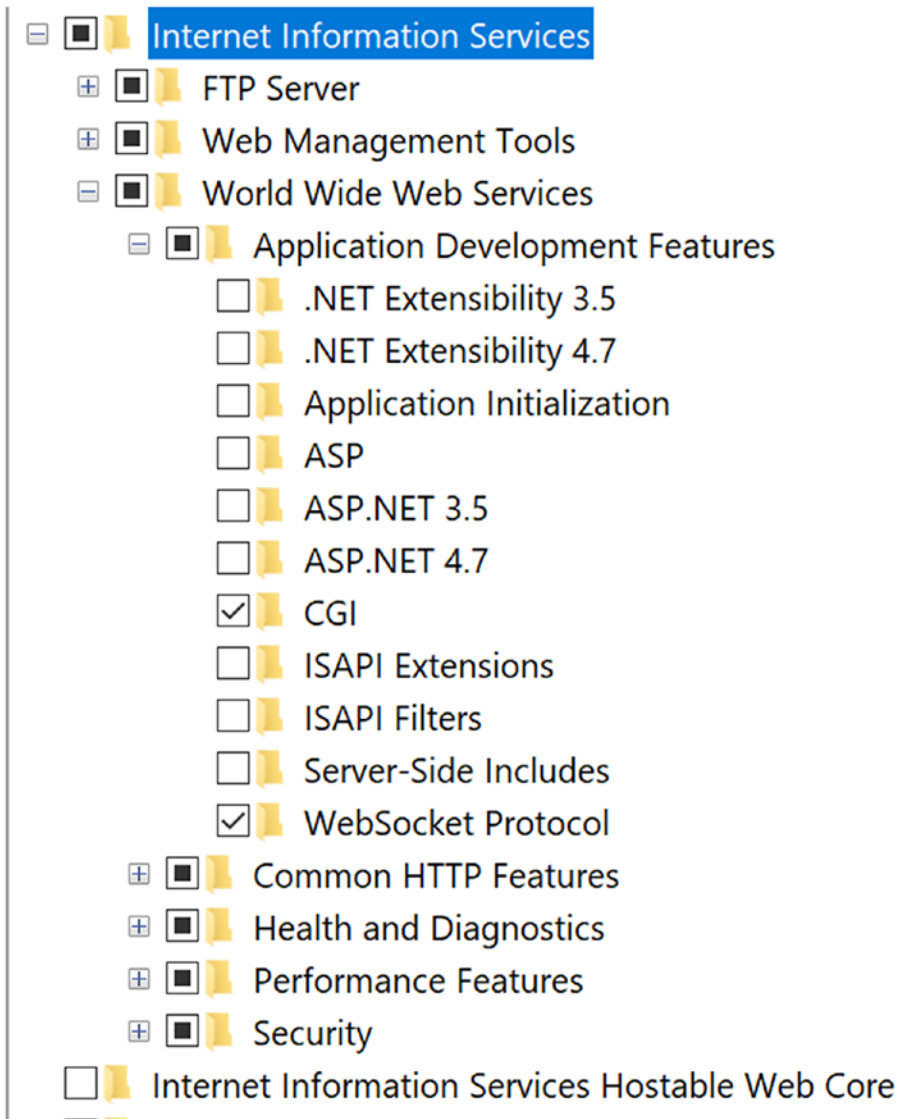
Internet Information Services
FTP Server
Web Management Tools
World Wide Web Services
Application Development Features
.NET Extensibility 3.5
.NET Extensibility 4.7
Application Initialization
ASP
ASP.NET 3.5
ASP.NET 4.7
CGI
ISAPI Extensions
ISAPI Filters
Server-Side Includes
WebSocket Protocol
Common HTTP Features
Health and Diagnostics
Performance Features
Security
Internet Information Services Hostable Web Core